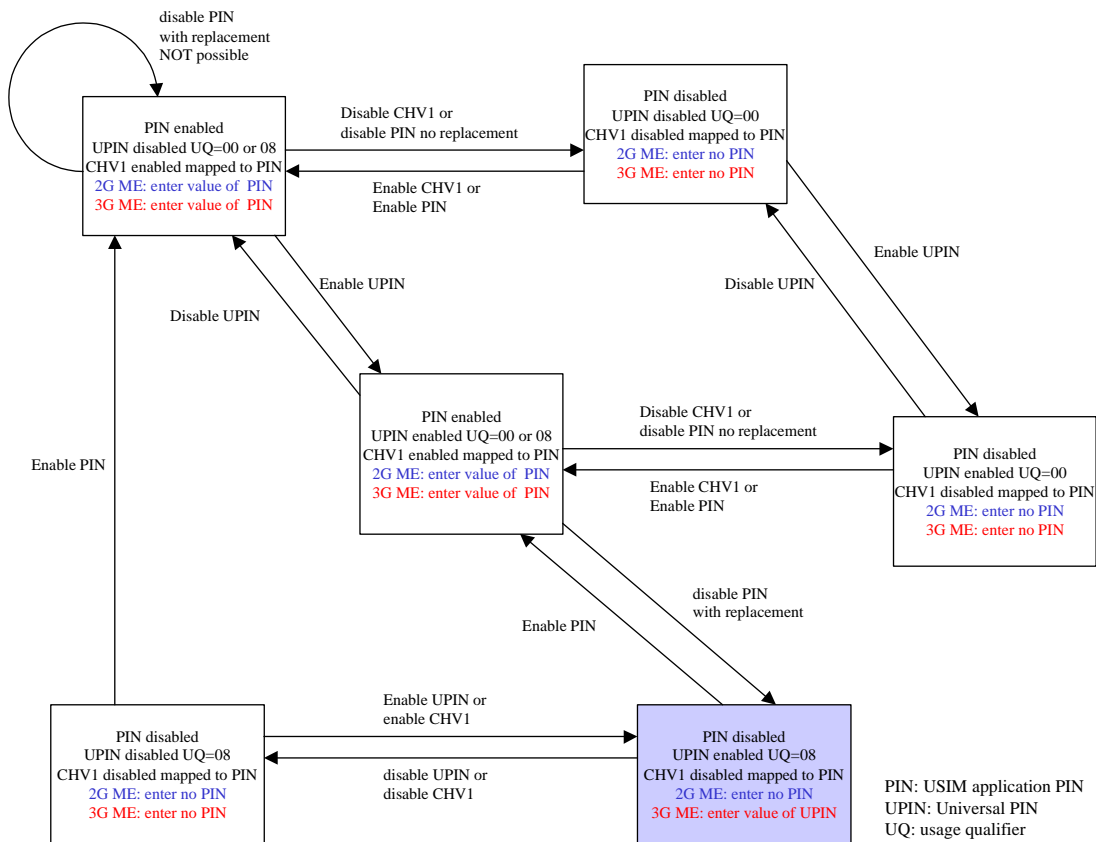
disable PIN
with replacement
NOT possible

PIN enabled
UPIN disabled UQ=00 or 08
CHV1 enabled mapped to PIN
2G ME: enter value of PIN
3G ME: enter value of PIN

Disable CHV1 or
disable PIN no replacement

Enable CHV1 or
Enable PIN

PIN disabled
UPIN disabled UQ=00
CHV1 disabled mapped to PIN
2G ME: enter no PIN
3G ME: enter no PIN

Enable UPIN

Disable UPIN

Enable UPIN

Disable UPIN

PIN enabled
UPIN enabled UQ=00 or 08
CHV1 enabled mapped to PIN
2G ME: enter value of PIN
3G ME: enter value of PIN

Disable CHV1 or
disable PIN no replacement

Enable CHV1 or
Enable PIN

PIN disabled
UPIN enabled UQ=00
CHV1 disabled mapped to PIN
2G ME: enter no PIN
3G ME: enter no PIN

Enable PIN

disable PIN
with replacement

Enable PIN

PIN disabled
UPIN disabled UQ=08
CHV1 disabled mapped to PIN
2G ME: enter no PIN
3G ME: enter no PIN

Enable UPIN or
enable CHV1

disable UPIN or
disable CHV1

PIN disabled
UPIN enabled UQ=08
CHV1 disabled mapped to PIN
2G ME: enter no PIN
3G ME: enter value of UPIN

PIN: USIM application PIN
UPIN: Universal PIN
UQ: usage qualifier